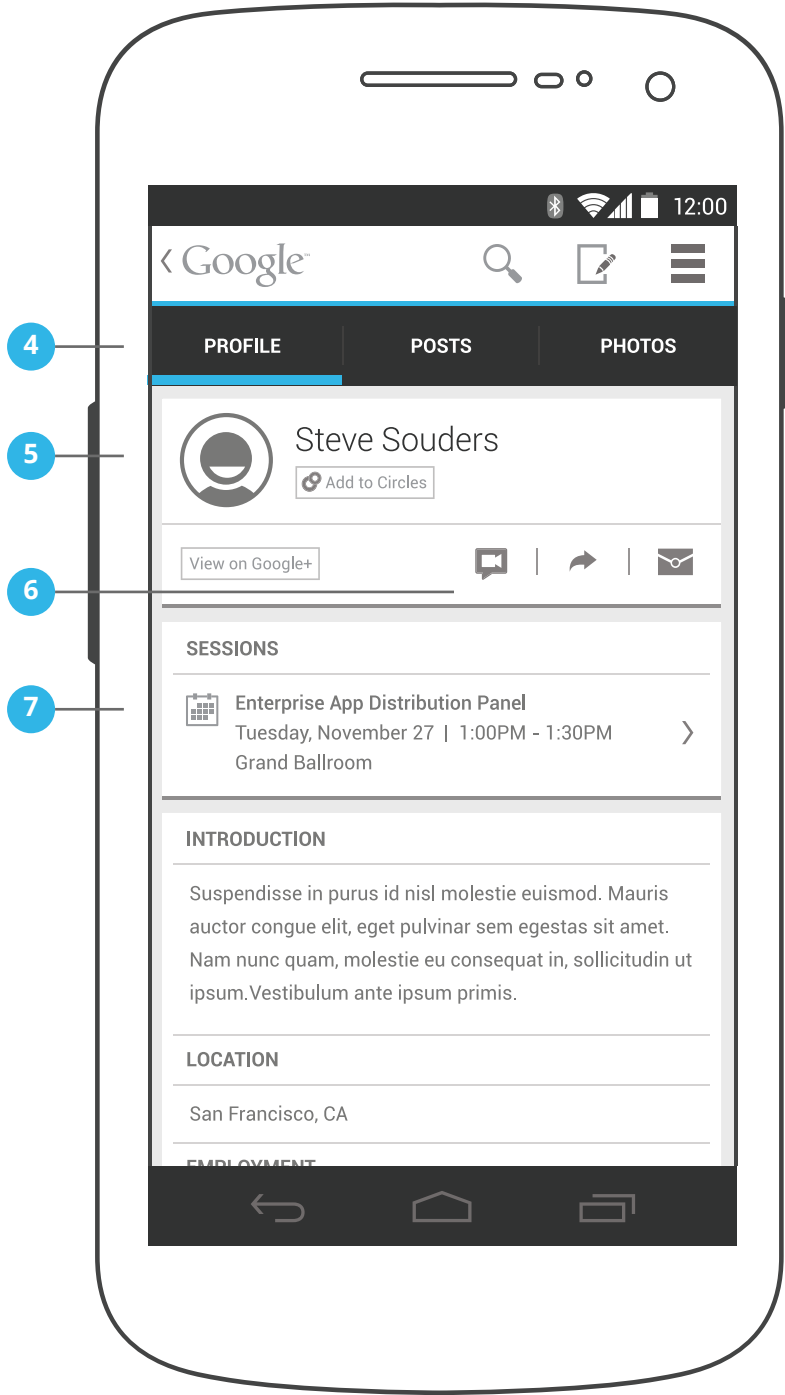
12:00

Google

4

PROFILE

POSTS

PHOTOS

5

Steve Souders

Add to Circles

View on Google+

6

SESSIONS

7

Enterprise App Distribution Panel
Tuesday, November 27 | 1:00PM - 1:30PM
Grand Ballroom

INTRODUCTION

Suspendisse in purus id nisl molestie euismod. Mauris auctor congue elit, eget pulvinar sem egestas sit amet. Nam nunc quam, molestie eu consequat in, sollicitudin ut ipsum.Vestibulum ante ipsum primis.

LOCATION

San Francisco, CA

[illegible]